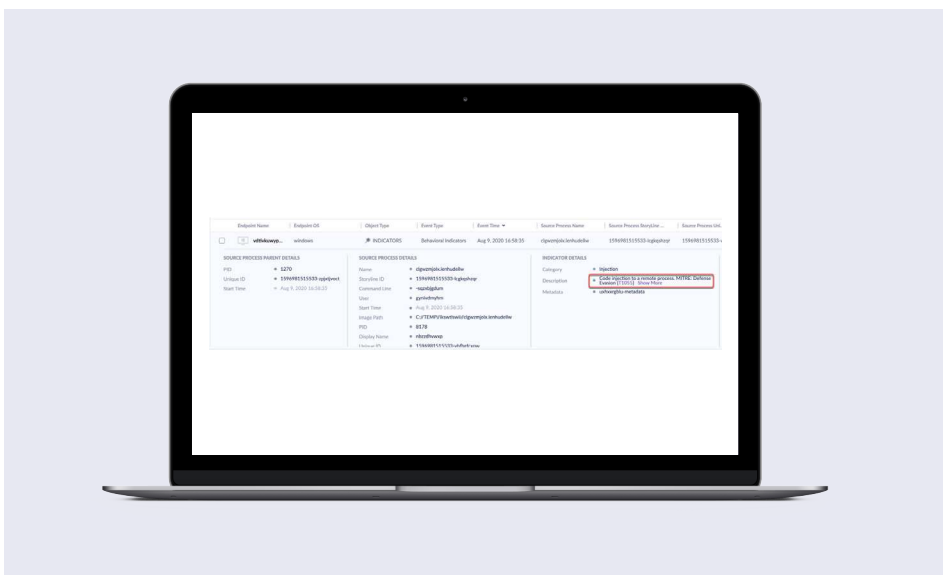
| Endpoint Name | Endpoint OS | Object Type | Event Type | Event Time | Source Process Name | Source Process StoryLine ... | Source Process Uni... |
|---|---|---|---|---|---|---|---|
| vdtlvksuwyp... | windows | INDICATORS | Behavioral Indicators | Aug 9, 2020 16:58:35 | clgwzmjoie.lenhudelw | 1596981515533-kgkeyhoqr | 1596981515535 |

SOURCE PROCESS PARENT DETAILS

PID 5270
Unique ID 1596981515533-qqejivect
Start Time Aug 9, 2020 16:58:25

SOURCE PROCESS DETAILS

Name clgwzmjoie.lenhudelw
Storyline ID 1596981515535-kgkeyhoqr
Command Line -wpzdgjdam
User gyniedmyfwv
Start Time Aug 9, 2020 16:58:35
Image Path C:\TEMP\\kowttswio\clgwzmjoie.lenhudelw
PID 8578
Display Name nbzzdhvoxp
Unique ID 1596981515535-ufdfwkrqow

INDICATOR DETAILS

Category Injection
Description Code injection to a remote process. MITRE: Defense Evasion [T1055] Show More
Metadata uxhwiegblu-metadata